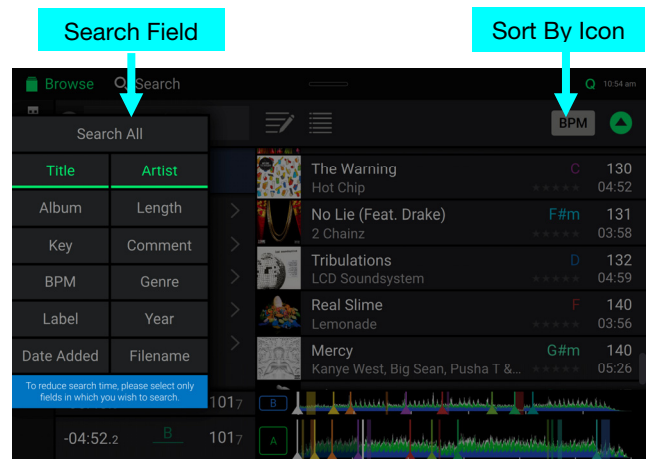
Search Field

Sort By Icon

Browse

Search

Q 10:54 am

Search All

Title

Artist

Album

Length

Key

Comment

BPM

Genre

Label

Year

Date Added

Filename

To reduce search time, please select only fields in which you wish to search.

BPM

The Warning
Hot Chip
C
130
04:52

No Lie (Feat. Drake)
2 Chainz
F#m
131
03:58

Tribulations
LCD Soundsystem
D
132
04:59

Real Slime
Lemonade
F
140
03:56

Mercy
Kanye West, Big Sean, Pusha T &...
G#m
140
05:26

1017

B

-04:52.2

B

1017

A